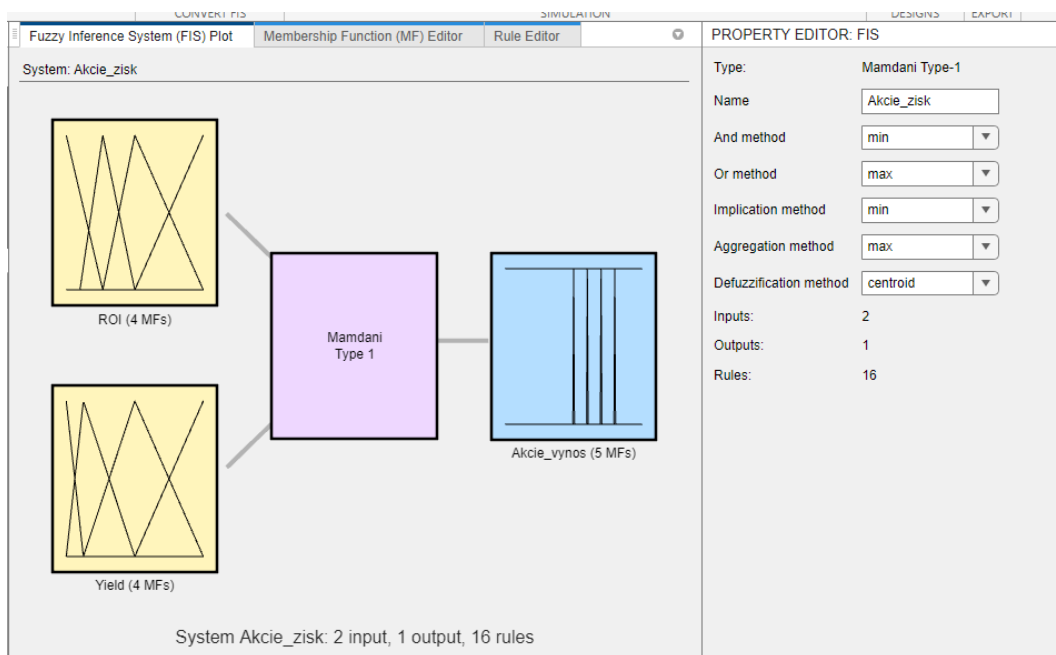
CONVERT FIS | SIMULATION | DESIGNS | EXPORT

Fuzzy Inference System (FIS) Plot | Membership Function (MF) Editor | Rule Editor

System: Akcie_zisk

ROI (4 MFs)

Mamdani
Type 1

Akcie_vynos (5 MFs)

Yield (4 MFs)

System Akcie_zisk: 2 input, 1 output, 16 rules

PROPERTY EDITOR: FIS

| | |
|---|---|
| Type: | Mamdani Type-1 |
| Name | Akcie_zisk |
| And method | min |
| Or method | max |
| Implication method | min |
| Aggregation method | max |
| Defuzzification method | centroid |
| Inputs: | 2 |
| Outputs: | 1 |
| Rules: | 16 |